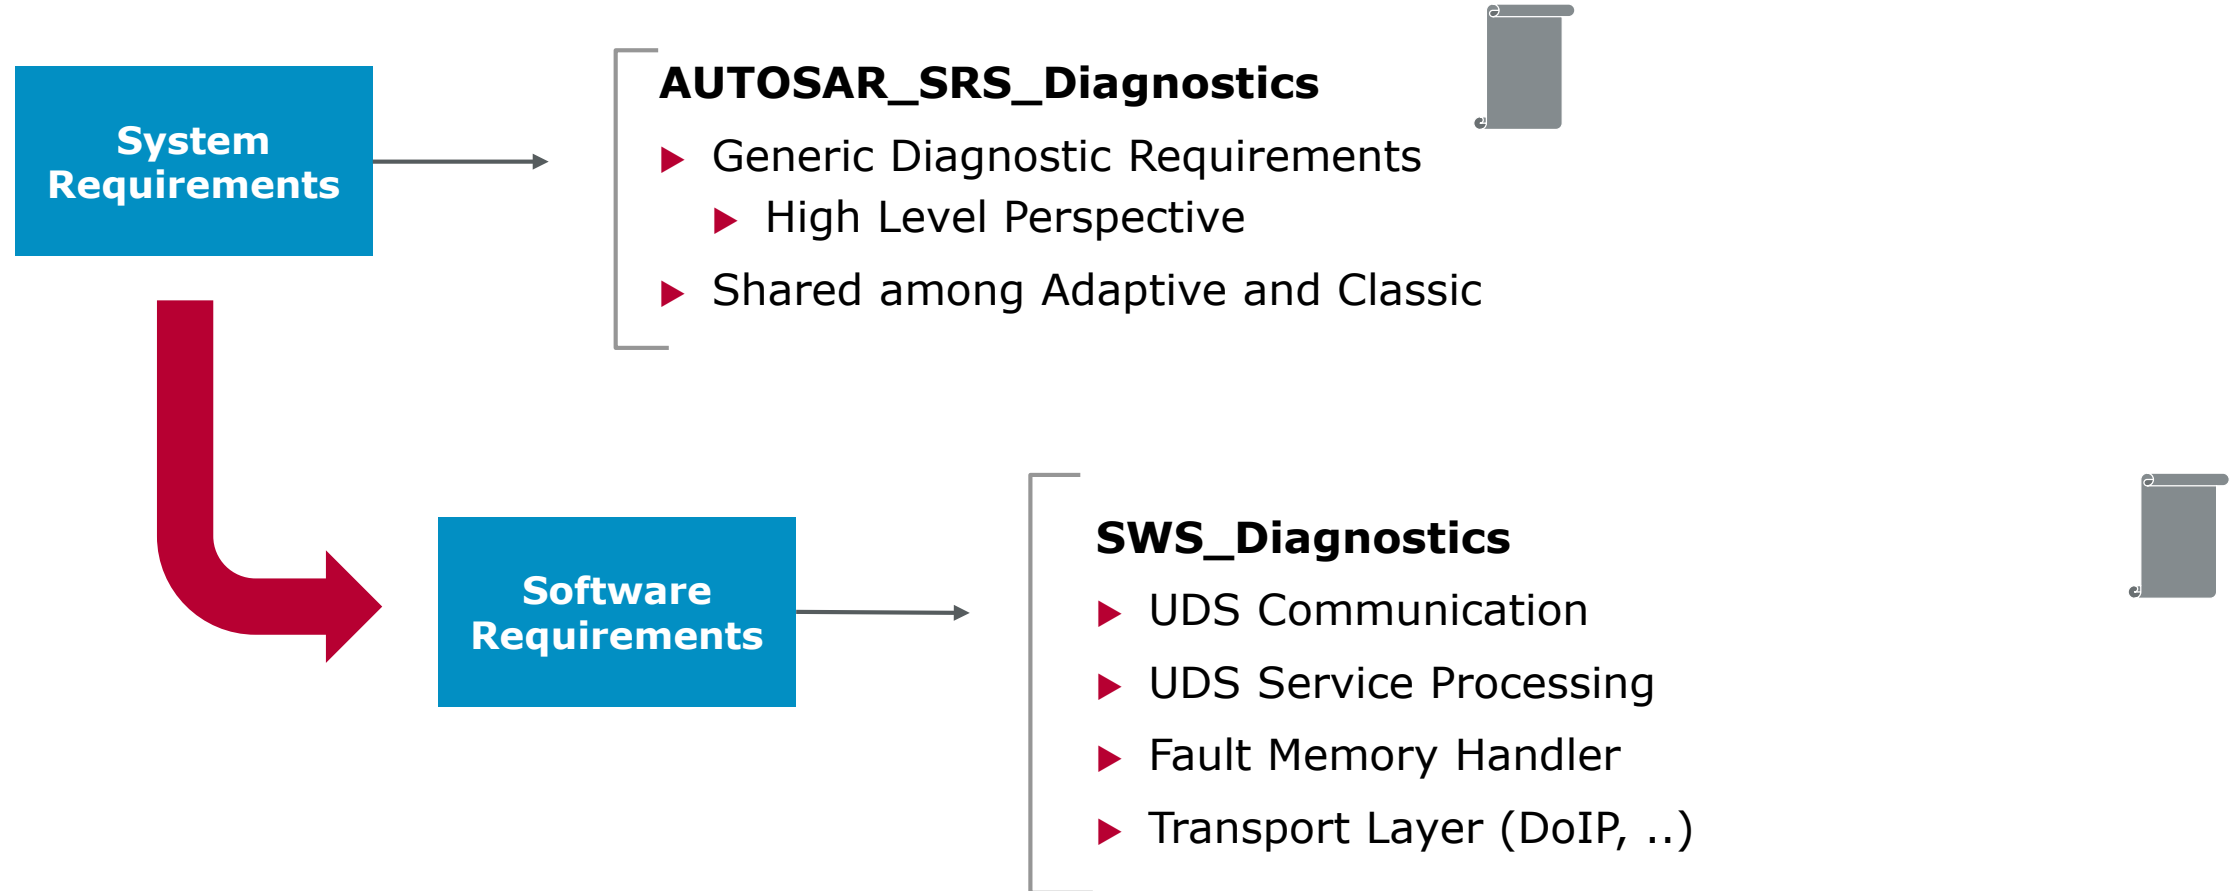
System Requirements

AUTOSAR_SRS_Diagnostics

Generic Diagnostic Requirements

High Level Perspective

Shared among Adaptive and Classic

Software Requirements

SWS_Diagnostics

UDS Communication

UDS Service Processing

Fault Memory Handler

Transport Layer (DoIP, ..)